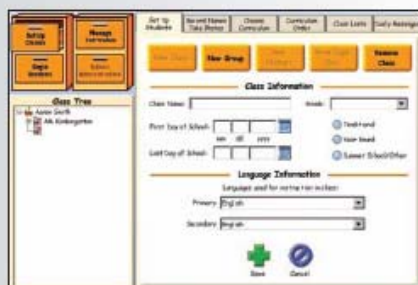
Set Up Classes

Manage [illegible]

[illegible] Students

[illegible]

Class Tree

Aaron Smith

AM Kindergarten

Set Up Students

Record Names Take Photos

Choose Curriculum

Curriculum Order

Class Lists

Daily Readings

New Class

New Group

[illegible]

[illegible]

Remove Class

Class Information

Class Name:

Grade:

First Day of School:

mm dd yyyy

Last Day of School:

Text Fund

Year Round

Summer School/Other

Language Information

Languages used for narration includes:

Primary English

Secondary English

Save

Cancel